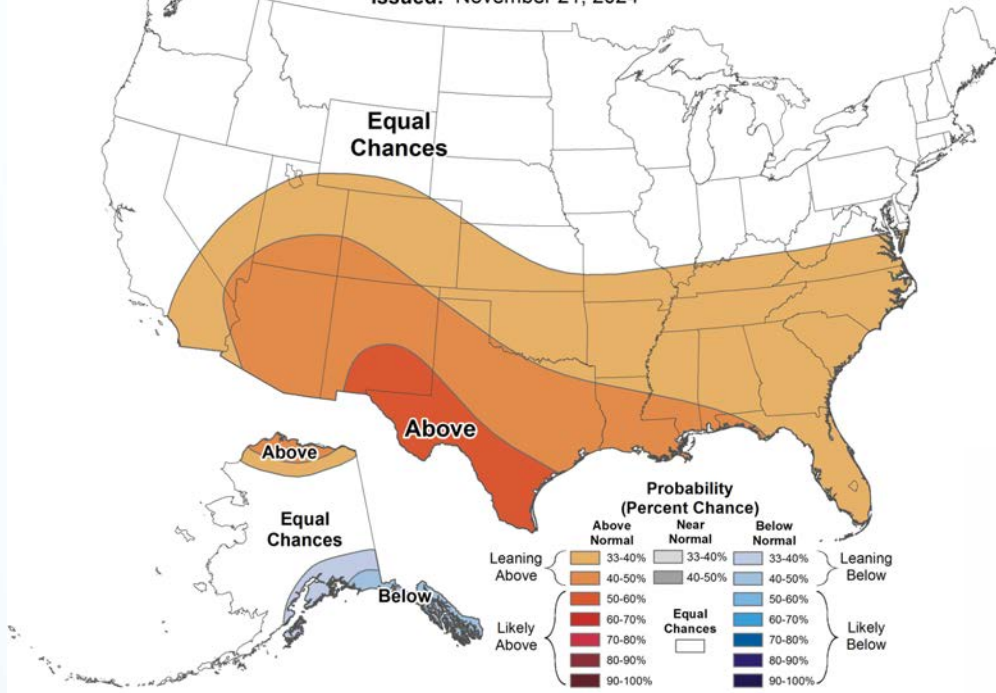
Issued: November 21, 2024

Equal Chances

Above

Above

Equal Chances

Below

Probability (Percent Chance)

| | Above Normal | Near Normal | Below Normal | |
|---|---|---|---|---|
| Leaning Above | 33-40% | 33-40% | 33-40% | Leaning Below |
| | 40-50% | 40-50% | 40-50% | |
| Likely Above | 50-60% | Equal Chances | 50-60% | Likely Below |
| | 60-70% | | 60-70% | |
| | 70-80% | | 70-80% | |
| | 80-90% | | 80-90% | |
| | 90-100% | | 90-100% | |